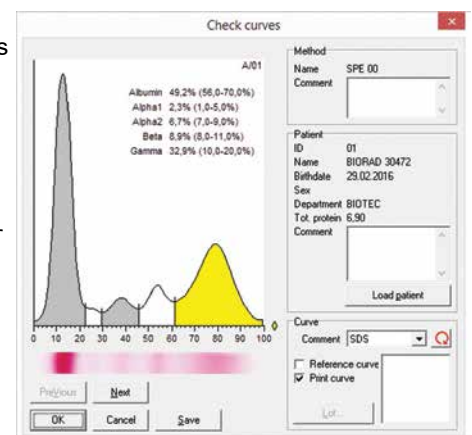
Check curves

A/01

Albumin 49,2% (56,0-70,0%)
Alpha1 2,3% (1,0-5,0%)
Alpha2 6,7% (7,0-9,0%)
Beta 8,9% (8,0-11,0%)
Gamma 32,9% (10,0-20,0%)

0 10 20 30 40 50 60 70 80 90 100

Previous Next

OK Cancel Save

Method
Name SPE 00
Comment

Patient
ID 01
Name BIORAD 30472
Birthdate 29.02.2016
Sex
Department BIOTEC
Tot. protein 6,90
Comment

Load patient

Curve
Comment SDS
Reference curve
Print curve

Lot...